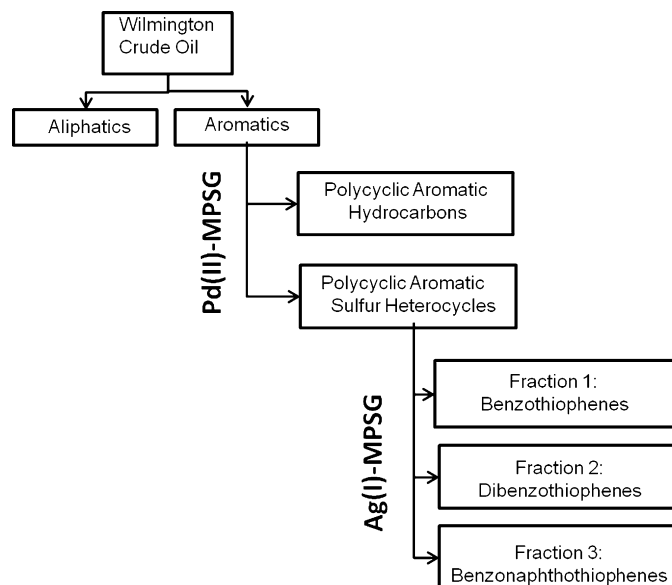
Wilmington Crude Oil

Aliphatics

Aromatics

Pd(II)-MPSG

Polycyclic Aromatic Hydrocarbons

Polycyclic Aromatic Sulfur Heterocycles

Ag(I)-MPSG

Fraction 1: Benzothiophenes

Fraction 2: Dibenzothiophenes

Fraction 3: Benzonaphthothiophenes